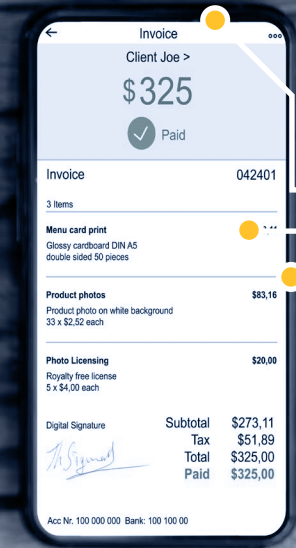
←
Invoice
Client Joe >
$325
Paid

Invoice
042401
3 Items

Menu card print
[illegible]
Glossy cardboard DIN A5
double sided 50 pieces

Product photos
$83,16
Product photo on white background
33 x $2,52 each

Photo Licensing
$20,00
Royalty free license
5 x $4,00 each

Digital Signature

| | |
|---|---|
| Subtotal | $273,11 |
| Tax | $51,89 |
| Total | $325,00 |
| Paid | $325,00 |

Acc Nr. 100 000 000 Bank: 100 100 00